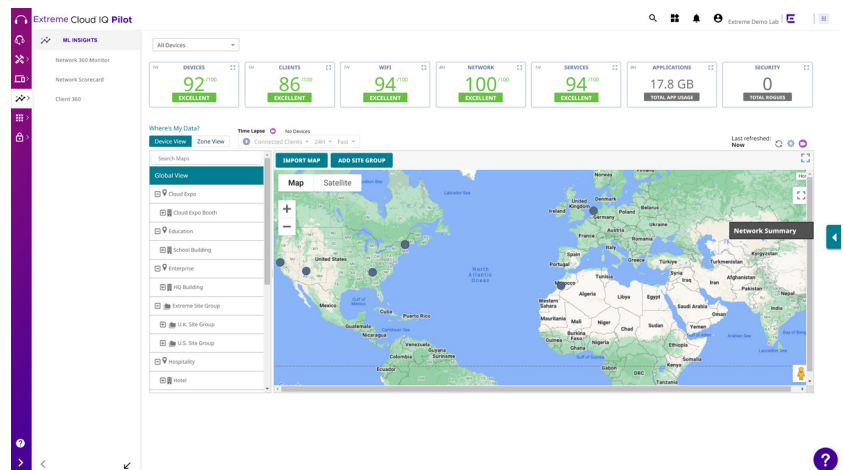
Extreme Cloud IQ Pilot

Extreme Demo Lab

ML INSIGHTS

Network 360 Monitor

Network Scorecard

Client 360

All Devices

| DEVICES | CLIENTS | WIFI | NETWORK | SERVICES | APPLICATIONS | SECURITY |
|---|---|---|---|---|---|---|
| 92 /100 | 86 /100 | 94 /100 | 100 /100 | 94 /100 | 17.8 GB | 0 |
| EXCELLENT | EXCELLENT | EXCELLENT | EXCELLENT | EXCELLENT | TOTAL APP USAGE | TOTAL ROGUES |

Where's My Data?

Device View Zone View

Time Lapse No Devices

Connected Clients 24H Fast

Last refreshed: Now

Search Maps

Global View

Cloud Expo

Cloud Expo Booth

Education

School Building

Enterprise

HQ Building

Extreme Site Group

U.K. Site Group

U.S. Site Group

Hospitality

Hotel

IMPORT MAP

ADD SITE GROUP

Map Satellite

Network Summary

Labrador Sea

United Kingdom

North Atlantic Ocean

Mexico

Gulf of Mexico

Guatemala

Nicaragua

Caribbean Sea

Venezuela

Colombia

Ecuador

Morocco

Western Sahara

Algeria

Libya

Egypt

Mali

Niger

Chad

Sudan

Nigeria

Ethiopia

Saudi Arabia

DRC

Kenya